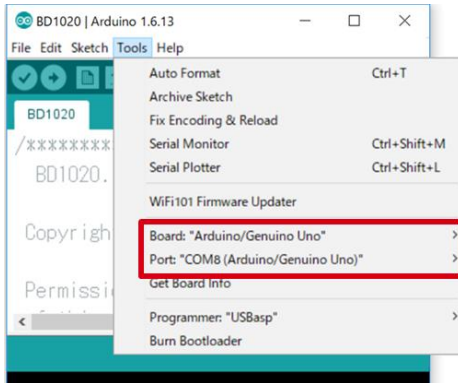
BD1020 | Arduino 1.6.13

File Edit Sketch Tools Help

BD1020

/*********

BD1020.

Copyrigh

Permissi

Auto Format Ctrl+T
Archive Sketch
Fix Encoding & Reload
Serial Monitor Ctrl+Shift+M
Serial Plotter Ctrl+Shift+L

WiFi101 Firmware Updater

Board: "Arduino/Genuino Uno"
Port: "COM8 (Arduino/Genuino Uno)"
Get Board Info

Programmer: "USBasp"
Burn Bootloader